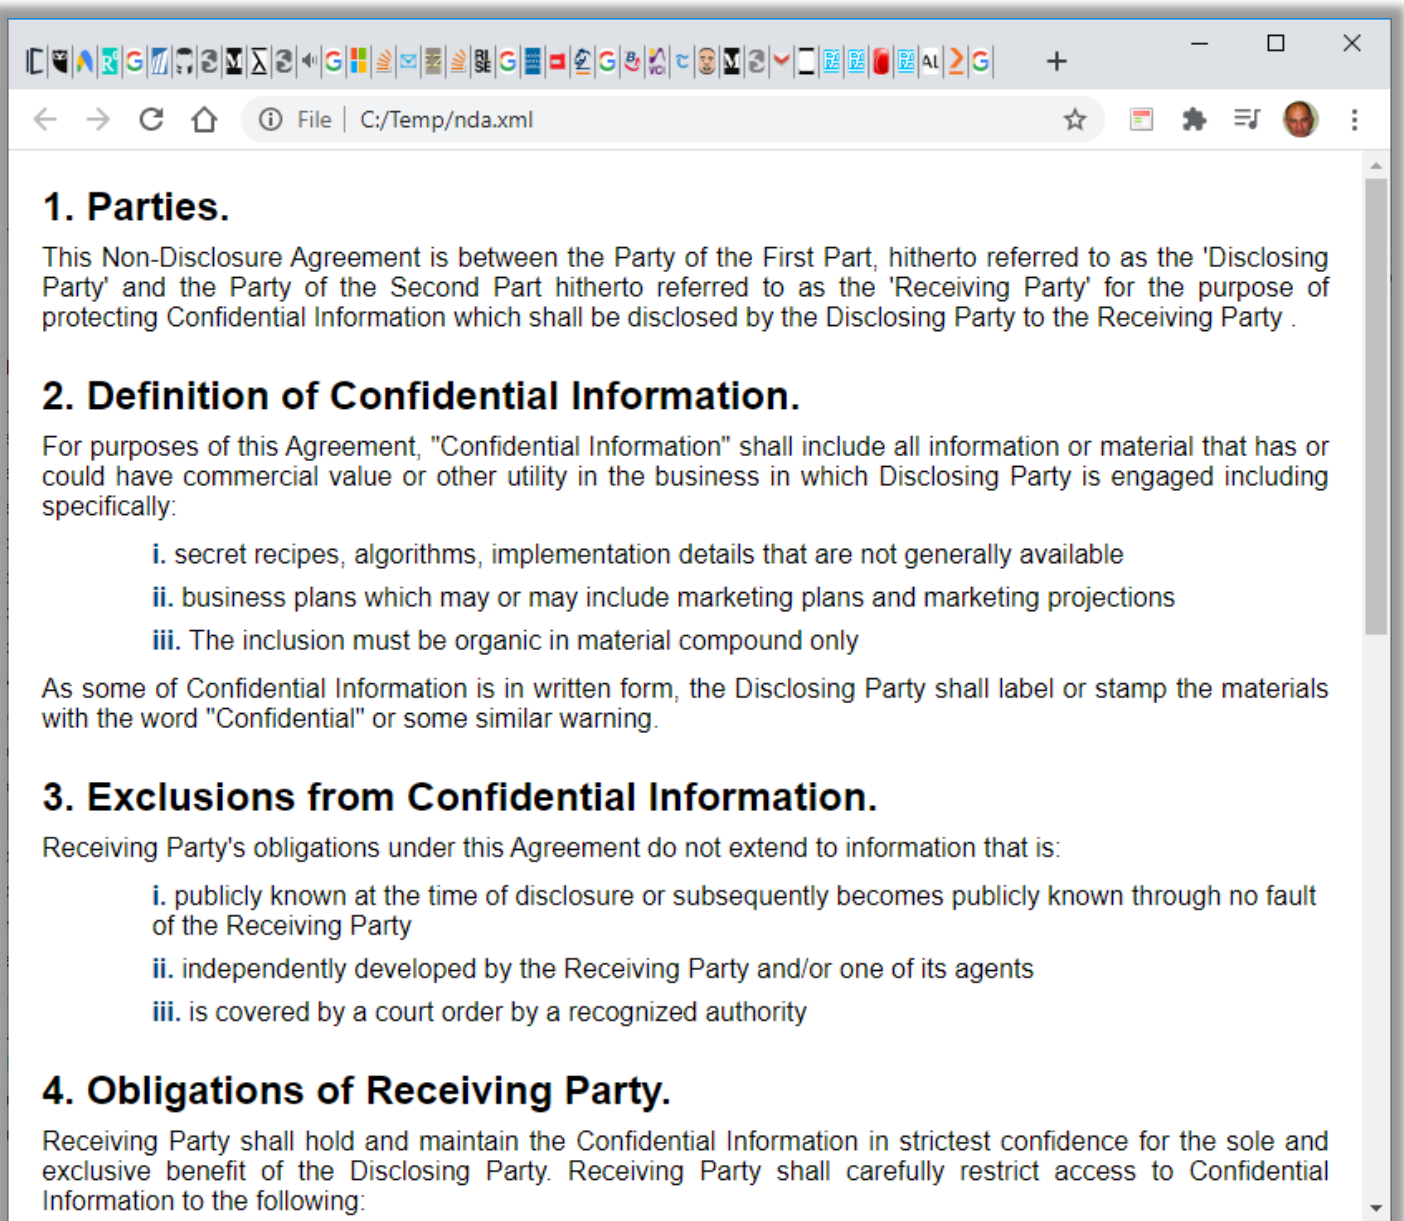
File | C:/Temp/nda.xml

# 1. Parties.

This Non-Disclosure Agreement is between the Party of the First Part, hitherto referred to as the 'Disclosing Party' and the Party of the Second Part hitherto referred to as the 'Receiving Party' for the purpose of protecting Confidential Information which shall be disclosed by the Disclosing Party to the Receiving Party .

# 2. Definition of Confidential Information.

For purposes of this Agreement, "Confidential Information" shall include all information or material that has or could have commercial value or other utility in the business in which Disclosing Party is engaged including specifically:

i. secret recipes, algorithms, implementation details that are not generally available

ii. business plans which may or may include marketing plans and marketing projections

iii. The inclusion must be organic in material compound only

As some of Confidential Information is in written form, the Disclosing Party shall label or stamp the materials with the word "Confidential" or some similar warning.

# 3. Exclusions from Confidential Information.

Receiving Party's obligations under this Agreement do not extend to information that is:

i. publicly known at the time of disclosure or subsequently becomes publicly known through no fault of the Receiving Party

ii. independently developed by the Receiving Party and/or one of its agents

iii. is covered by a court order by a recognized authority

# 4. Obligations of Receiving Party.

Receiving Party shall hold and maintain the Confidential Information in strictest confidence for the sole and exclusive benefit of the Disclosing Party. Receiving Party shall carefully restrict access to Confidential Information to the following: